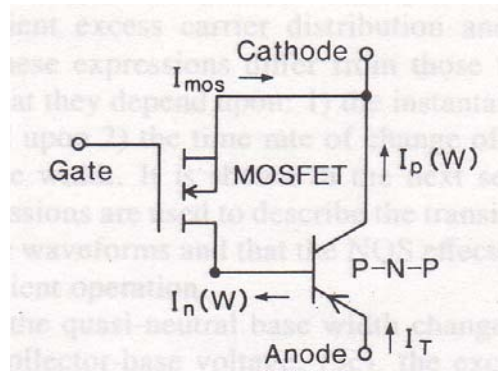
ant excess carrier distribution and
ese expressions differ from those
at they depend upon: 1) the instanta
upon 2) the time rate of change of
e width. It is shown in the next se
ssions are used to describe the transi
waveforms and that the NQS effect
ient operation.
the quasi-neutral base width change
ollector-base voltage (Vcb), the exc

Cathode
$I_{mos}$
Gate
MOSFET
$I_p$ (W)
P–N–P
$I_n$(W)
Anode
$I_T$